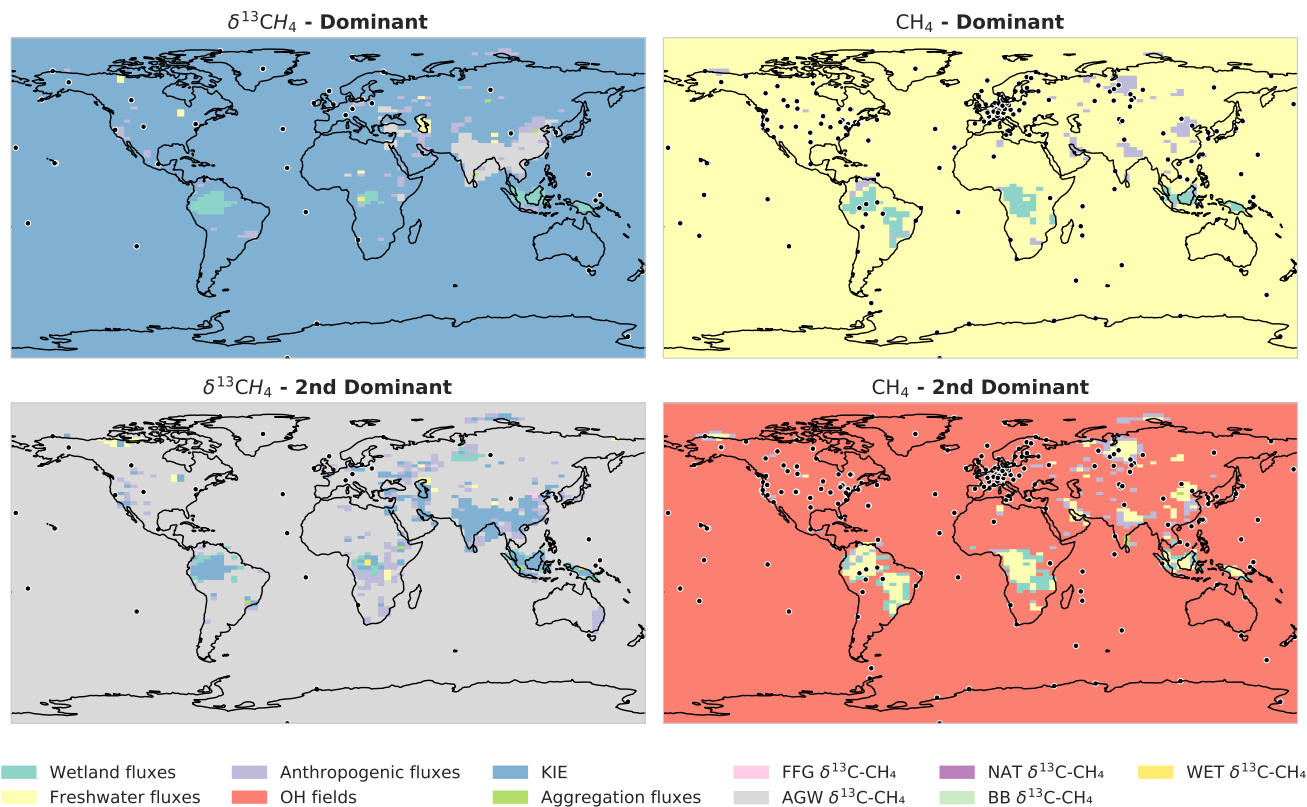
$\delta^{13}CH_4$ - Dominant

$CH_4$ - Dominant

$\delta^{13}CH_4$ - 2nd Dominant

$CH_4$ - 2nd Dominant

Wetland fluxes
Freshwater fluxes
Anthropogenic fluxes
OH fields
KIE
Aggregation fluxes
FFG $\delta^{13}$C-CH₄
AGW $\delta^{13}$C-CH₄
NAT $\delta^{13}$C-CH₄
BB $\delta^{13}$C-CH₄
WET $\delta^{13}$C-CH₄